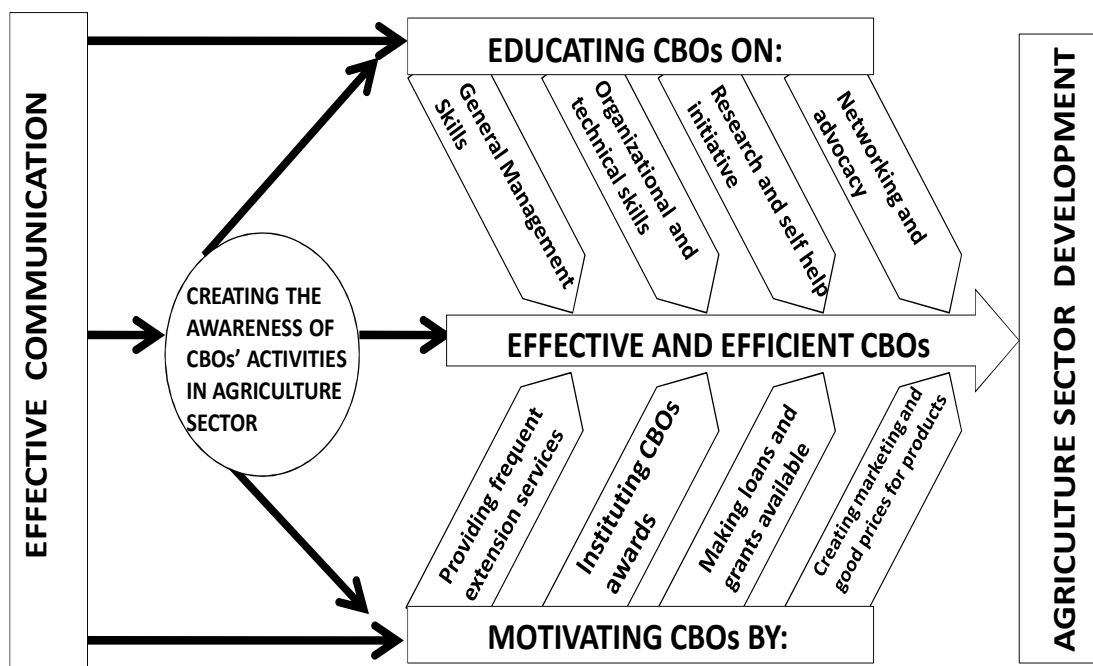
EFFECTIVE COMMUNICATION

CREATING THE AWARENESS OF CBOs' ACTIVITIES IN AGRICULTURE SECTOR

EDUCATING CBOs ON:

General Management Skills

Organizational and technical skills

Research and self help initiative

Networking and advocacy

EFFECTIVE AND EFFICIENT CBOs

Providing frequent extension services

Instituting CBOs awards

Making loans and grants available

Creating marketing and good prices for products

MOTIVATING CBOs BY:

AGRICULTURE SECTOR DEVELOPMENT